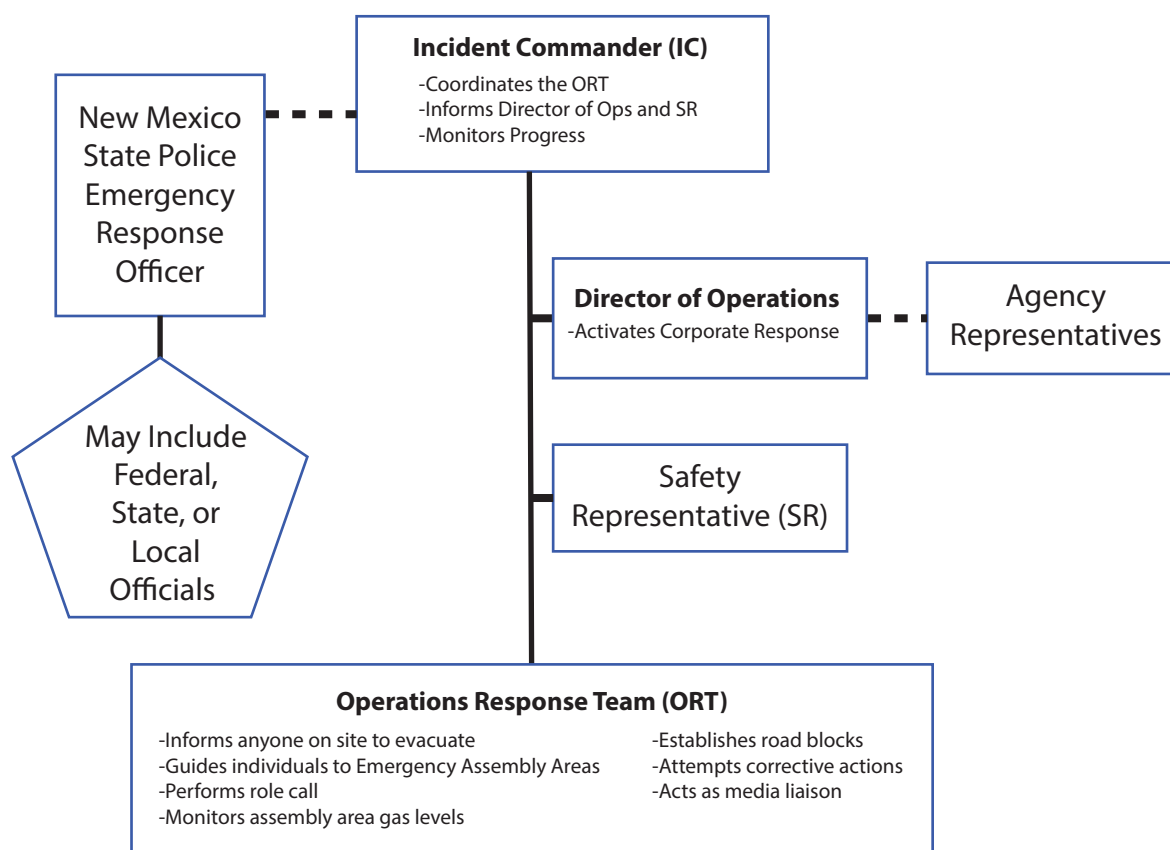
**Incident Commander (IC)**
-Coordinates the ORT
-Informs Director of Ops and SR
-Monitors Progress

New Mexico State Police Emergency Response Officer

May Include Federal, State, or Local Officials

**Director of Operations**
-Activates Corporate Response

Agency Representatives

Safety Representative (SR)

**Operations Response Team (ORT)**
-Informs anyone on site to evacuate
-Guides individuals to Emergency Assembly Areas
-Performs role call
-Monitors assembly area gas levels

-Establishes road blocks
-Attempts corrective actions
-Acts as media liaison